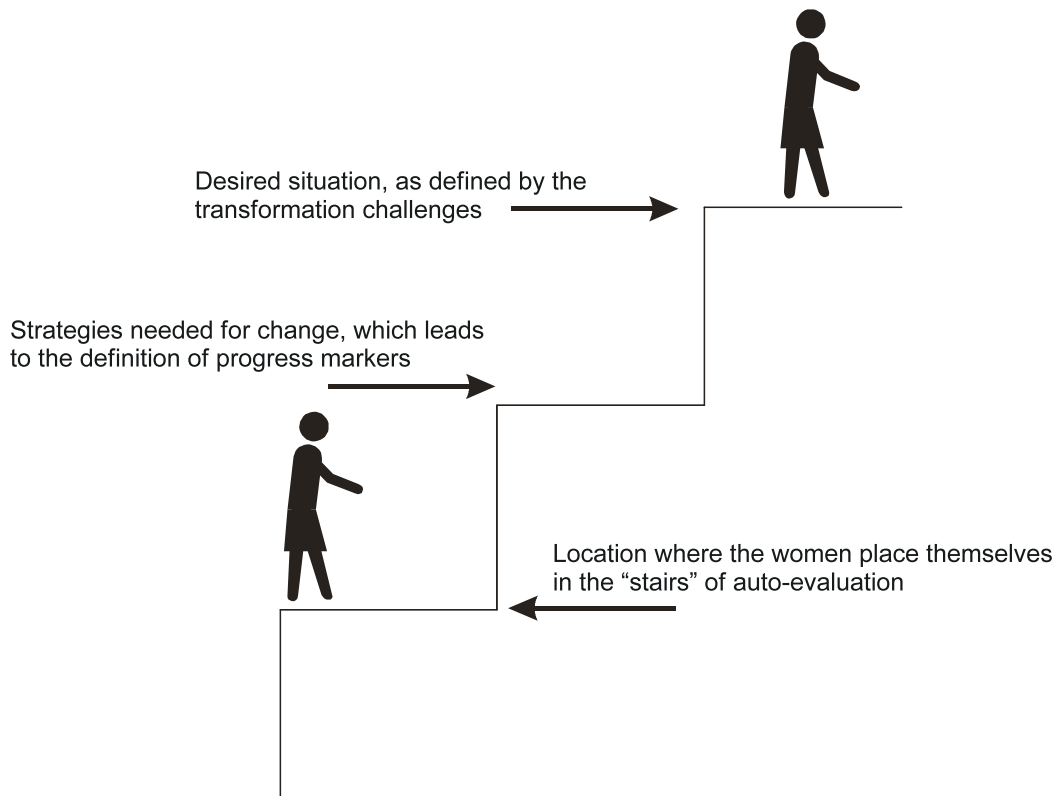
Desired situation, as defined by the transformation challenges

Strategies needed for change, which leads to the definition of progress markers

Location where the women place themselves in the “stairs” of auto-evaluation